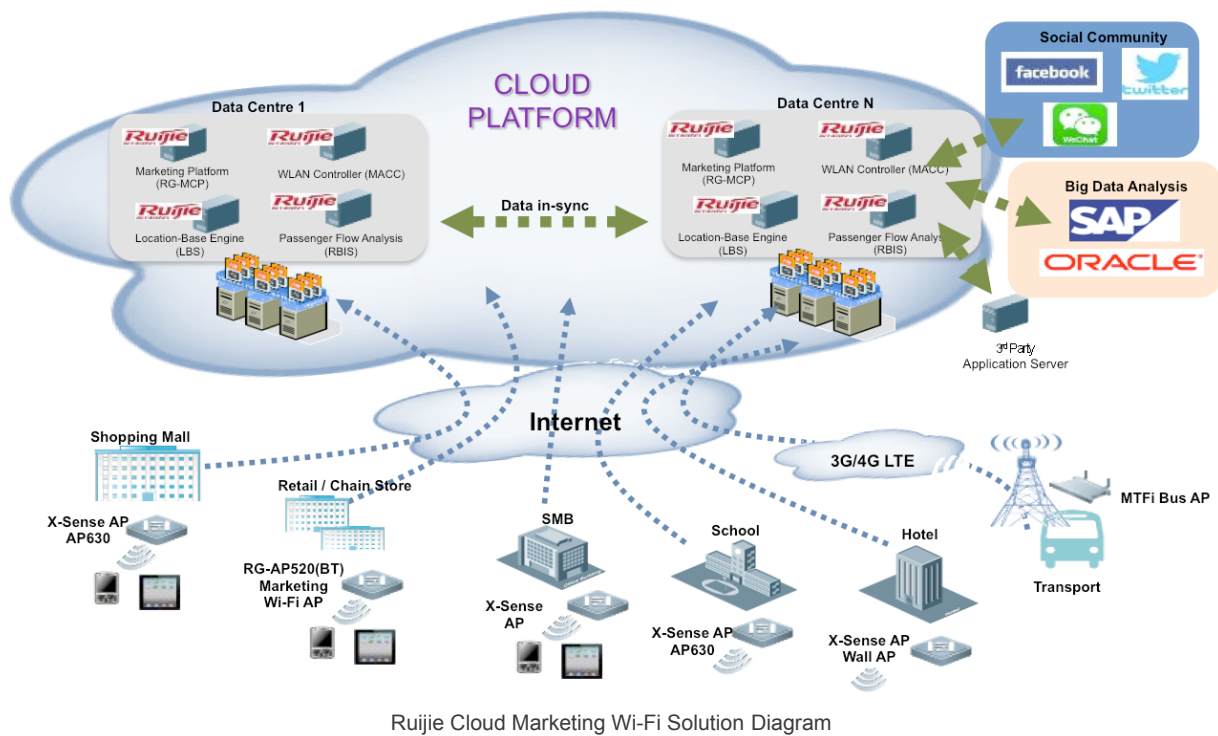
CLOUD PLATFORM

Data Centre 1

Ruijie Marketing Platform (RG-MCP)

Ruijie WLAN Controller (MACC)

Ruijie Location-Base Engine (LBS)

Ruijie Passenger Flow Analysis (RBIS)

Data in-sync

Data Centre N

Ruijie Marketing Platform (RG-MCP)

Ruijie WLAN Controller (MACC)

Ruijie Location-Base Engine (LBS)

Ruijie Passenger Flow Analysis (RBIS)

Social Community

facebook

twitter

WeChat

Big Data Analysis

SAP

ORACLE

3rd Party Application Server

Internet

3G/4G LTE

Shopping Mall

X-Sense AP AP630

Retail / Chain Store

RG-AP520(BT) Marketing Wi-Fi AP

SMB

X-Sense AP

School

X-Sense AP AP630

Hotel

X-Sense AP Wall AP

MTFi Bus AP

Transport

Ruijie Cloud Marketing Wi-Fi Solution Diagram